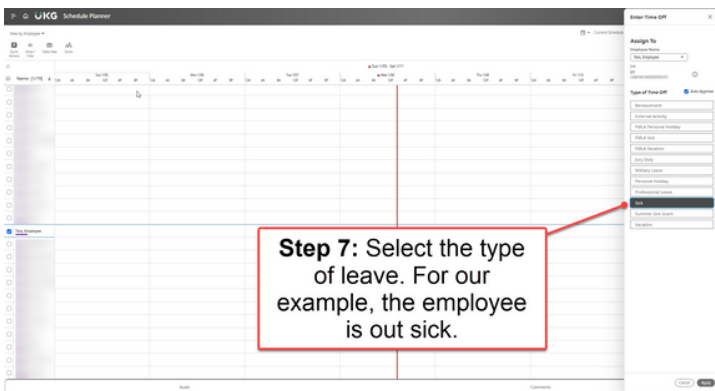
UKG Schedule Planner

View by Employee

Name (1/79)

Sun 10/6
Mon 10/7
Tue 10/8
Wed 10/9
Thu 10/10
Fri 10/11

Test, Employee

Enter Time Off

Assign To

Employee Name

Test, Employee

Type of Time Off

Auto Approve

Bereavement

External Activity

FMLA Personal Holiday

FMLA Sick

FMLA Vacation

Jury Duty

Military Leave

Personal Holiday

Professional Leave

Sick

Summer Sick Grant

Vacation

Cancel

Apply

Audit

Comments

Step 7: Select the type of leave. For our example, the employee is out sick.